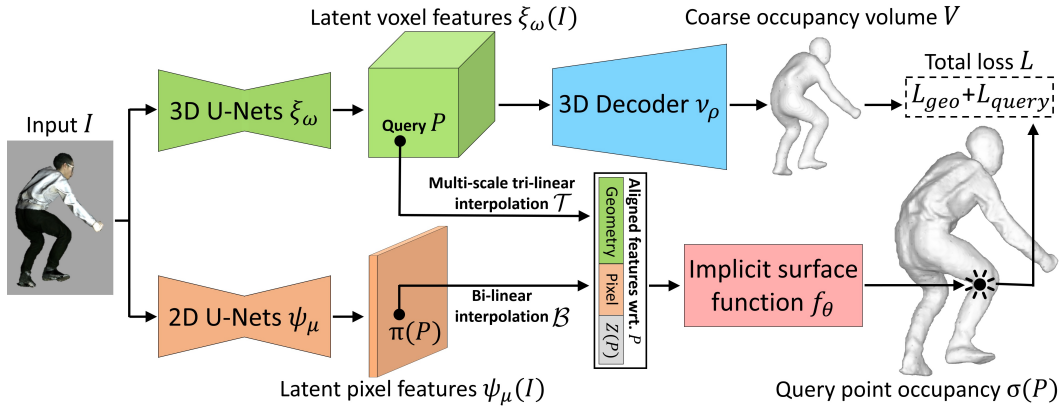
Latent voxel features $\xi_\omega(I)$

Coarse occupancy volume $V$

Total loss $L$

Input $I$

3D U-Nets $\xi_\omega$

Query $P$

3D Decoder $\nu_\rho$

$L_{geo}+L_{query}$

Multi-scale tri-linear interpolation $\mathcal{T}$

Aligned features wrt. $P$

Geometry

Pixel

$Z(P)$

Implicit surface function $f_\theta$

2D U-Nets $\psi_\mu$

$\pi(P)$

Bi-linear interpolation $\mathcal{B}$

Latent pixel features $\psi_\mu(I)$

Query point occupancy $\sigma(P)$